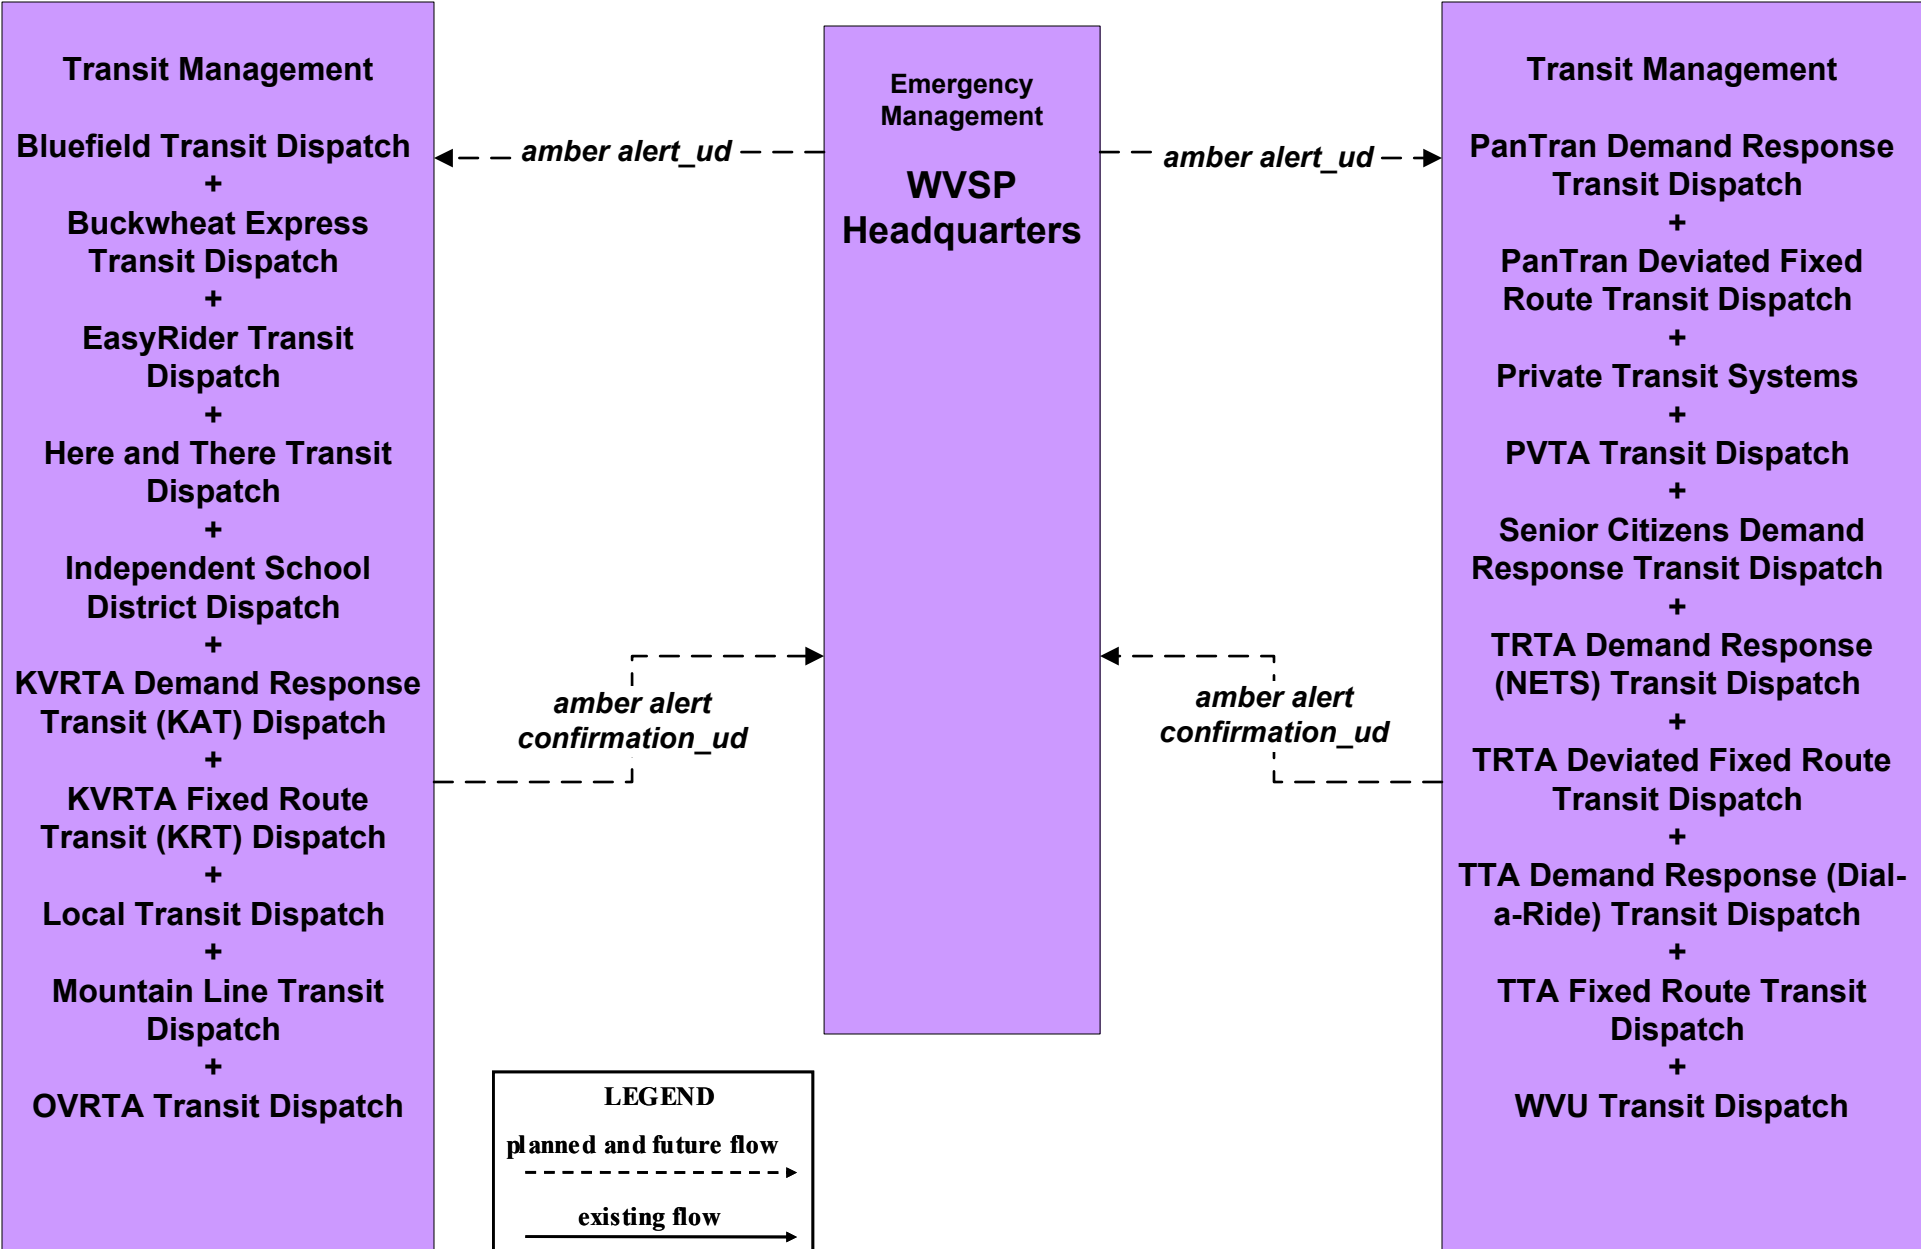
Transit Management

Bluefield Transit Dispatch
+
Buckwheat Express Transit Dispatch
+
EasyRider Transit Dispatch
+
Here and There Transit Dispatch
+
Independent School District Dispatch
+
KVRTA Demand Response Transit (KAT) Dispatch
+
KVRTA Fixed Route Transit (KRT) Dispatch
+
Local Transit Dispatch
+
Mountain Line Transit Dispatch
+
OVRTA Transit Dispatch

amber alert_ud

amber alert confirmation_ud

Emergency Management

WVSP Headquarters

amber alert_ud

amber alert confirmation_ud

Transit Management

PanTran Demand Response Transit Dispatch
+
PanTran Deviated Fixed Route Transit Dispatch
+
Private Transit Systems
+
PVTA Transit Dispatch
+
Senior Citizens Demand Response Transit Dispatch
+
TRTA Demand Response (NETS) Transit Dispatch
+
TRTA Deviated Fixed Route Transit Dispatch
+
TTA Demand Response (Dial-a-Ride) Transit Dispatch
+
TTA Fixed Route Transit Dispatch
+
WVU Transit Dispatch

LEGEND
planned and future flow
existing flow